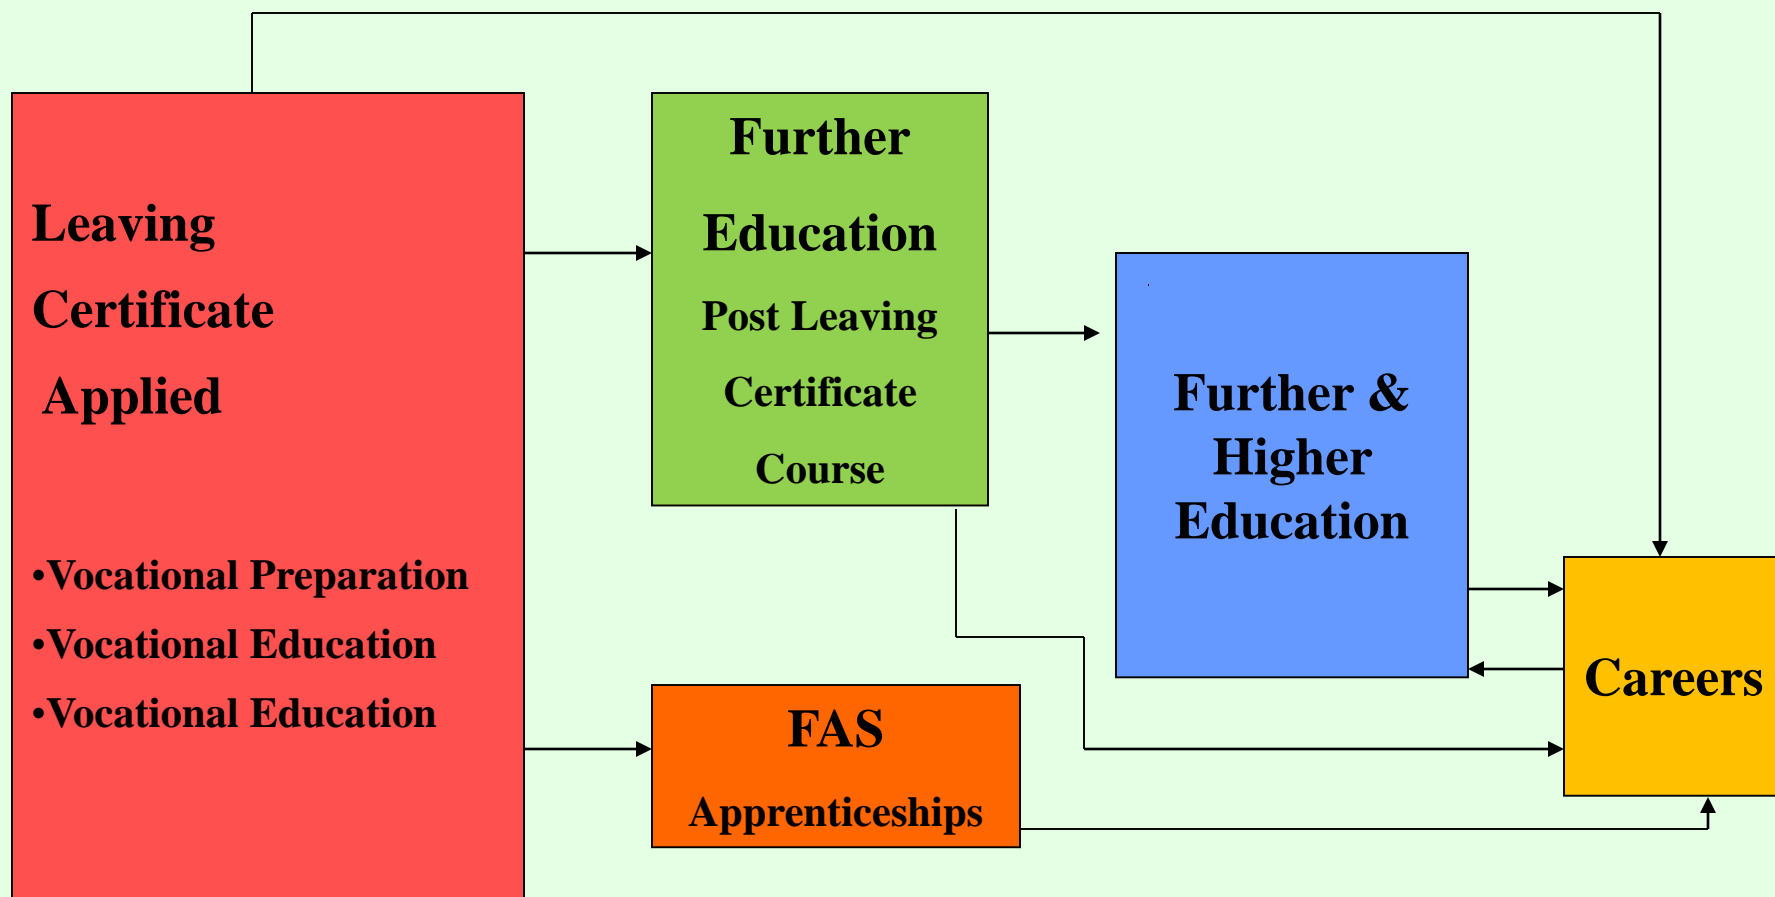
Leaving Certificate Applied

•Vocational Preparation
•Vocational Education
•Vocational Education

Further Education
Post Leaving Certificate Course

Further & Higher Education

FAS
Apprenticeships

Careers